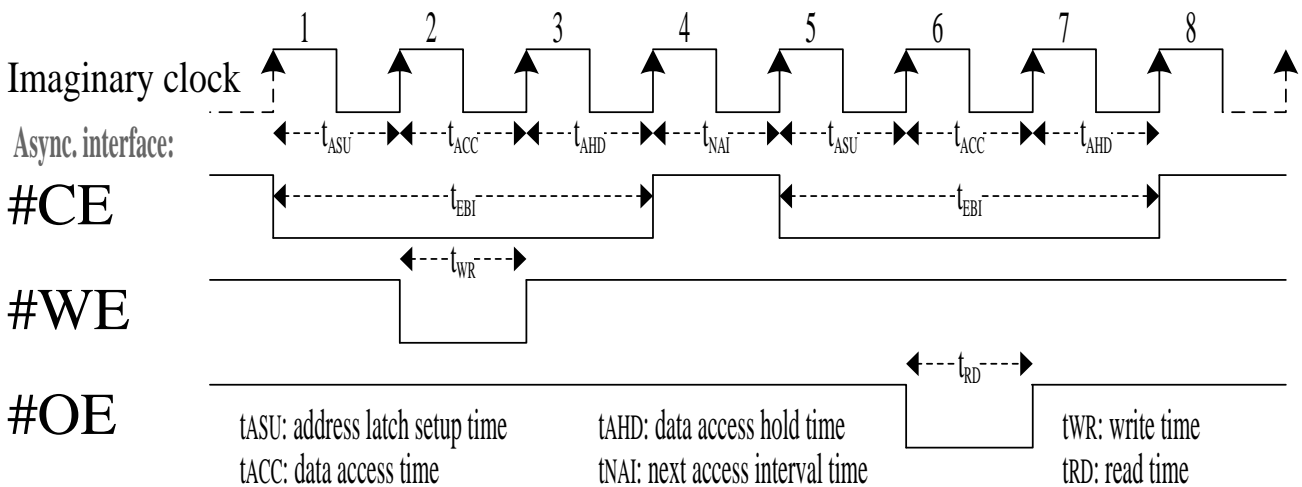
1 2 3 4 5 6 7 8

Imaginary clock

Async. interface:

$t_{ASU}$ $t_{ACC}$ $t_{AHD}$ $t_{NAI}$ $t_{ASU}$ $t_{ACC}$ $t_{AHD}$

#CE

$t_{EBI}$ $t_{EBI}$

$t_{WR}$

#WE

$t_{RD}$

#OE

tASU: address latch setup time
tACC: data access time

tAHD: data access hold time
tNAI: next access interval time

tWR: write time
tRD: read time